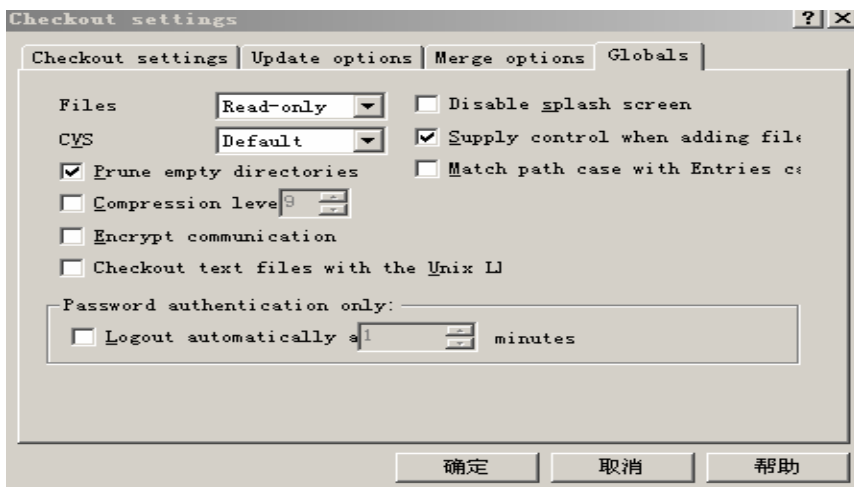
Checkout settings ? X

Checkout settings | Update options | Merge options | Globals

Files Read-only
CVS Default
Prune empty directories
Compression leve 9
Encrypt communication
Checkout text files with the Unix LI

Disable splash screen
Supply control when adding file
Match path case with Entries ca

Password authentication only:
Logout automatically a 1 minutes

确定 取消 帮助